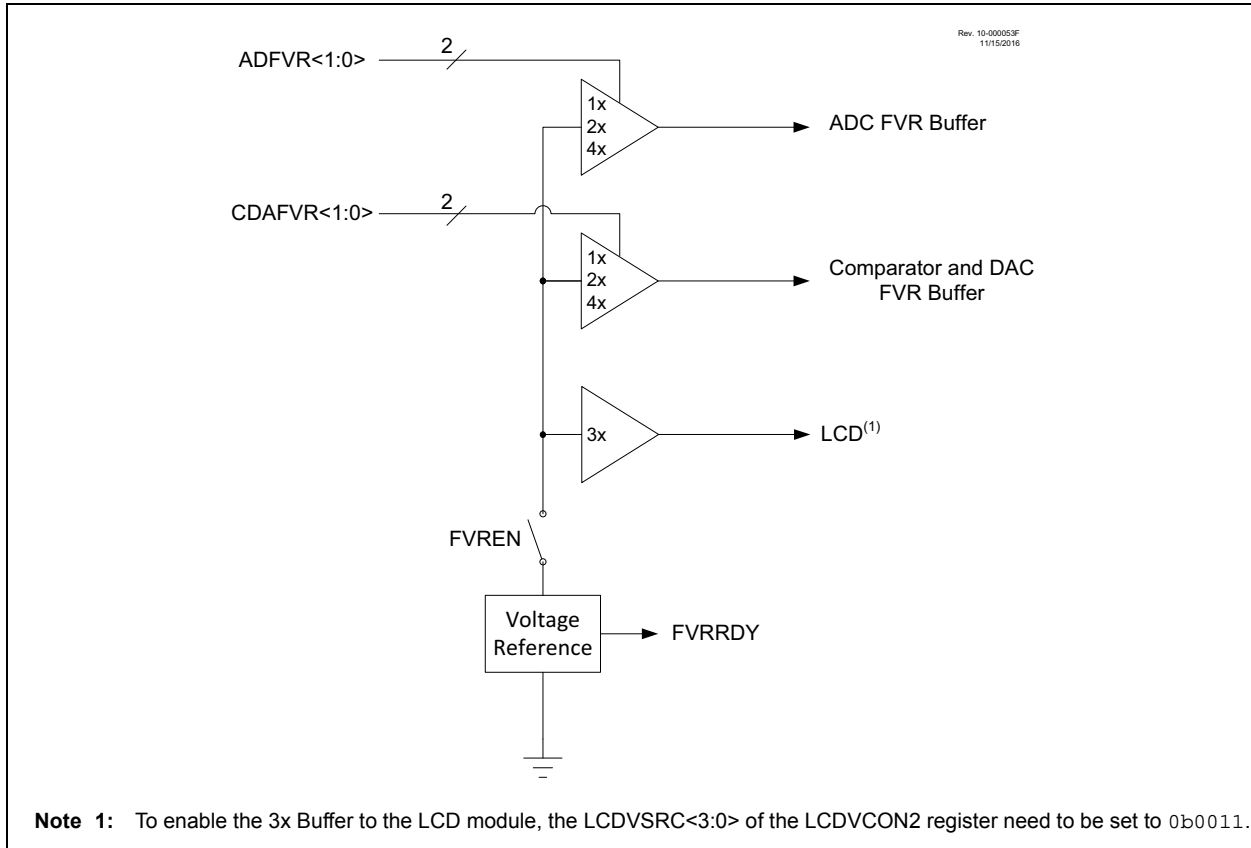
Rev. 10-000053F
11/15/2016

ADFVR<1:0>
2
1x
2x
4x
ADC FVR Buffer

CDAFVR<1:0>
2
1x
2x
4x
Comparator and DAC FVR Buffer

3x
LCD$^{(1)}$

FVREN

Voltage Reference
FVRRDY

**Note 1:** To enable the 3x Buffer to the LCD module, the LCDVSRC<3:0> of the LCDVCON2 register need to be set to 0b0011.